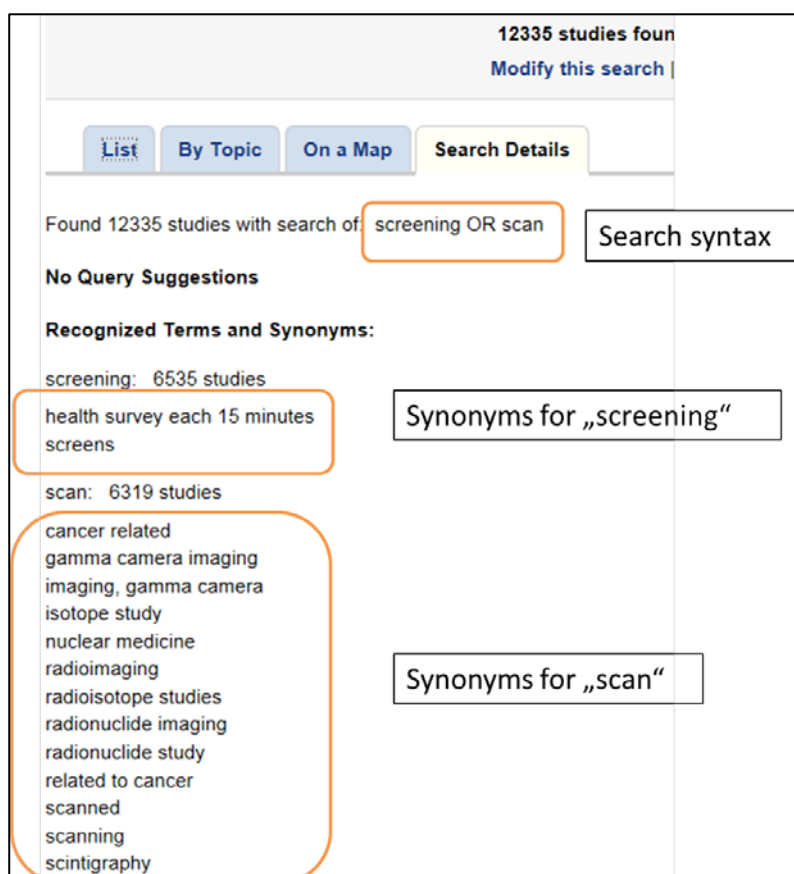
12335 studies foun

Modify this search |

List | By Topic | On a Map | Search Details

Found 12335 studies with search of: screening OR scan

Search syntax

No Query Suggestions

Recognized Terms and Synonyms:

screening: 6535 studies

health survey each 15 minutes
screens

Synonyms for „screening“

scan: 6319 studies

cancer related
gamma camera imaging
imaging, gamma camera
isotope study
nuclear medicine
radioimaging
radioisotope studies
radionuclide imaging
radionuclide study
related to cancer
scanned
scanning
scintigraphy

Synonyms for „scan“